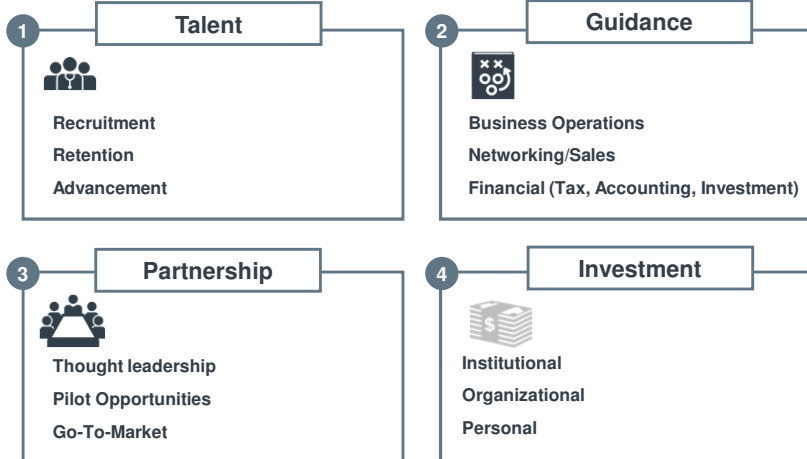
1 Talent

Recruitment

Retention

Advancement

2 Guidance

Business Operations

Networking/Sales

Financial (Tax, Accounting, Investment)

3 Partnership

Thought leadership

Pilot Opportunities

Go-To-Market

4 Investment

Institutional

Organizational

Personal